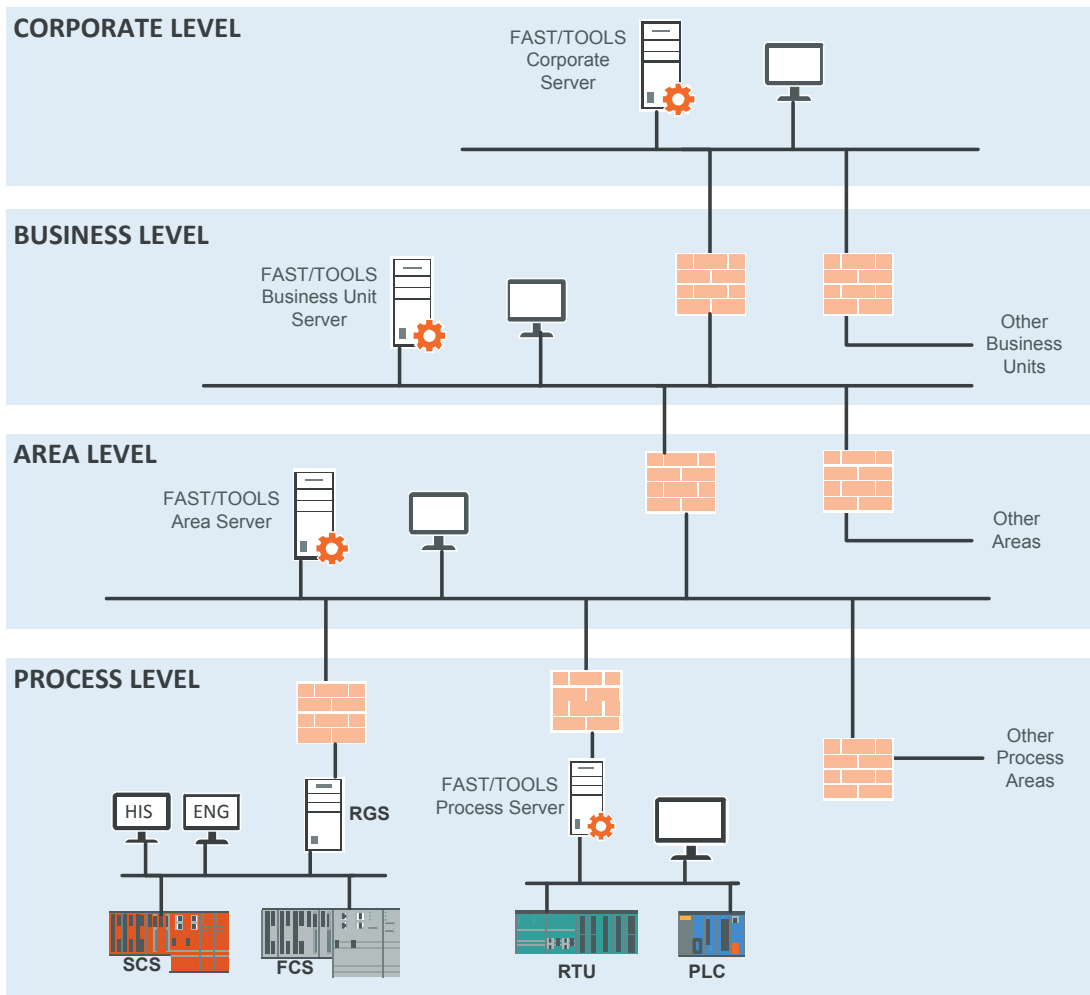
CORPORATE LEVEL

FAST/TOOLS Corporate Server

BUSINESS LEVEL

FAST/TOOLS Business Unit Server

Other Business Units

AREA LEVEL

FAST/TOOLS Area Server

Other Areas

PROCESS LEVEL

HIS

ENG

RGS

FAST/TOOLS Process Server

Other Process Areas

SCS

FCS

RTU

PLC